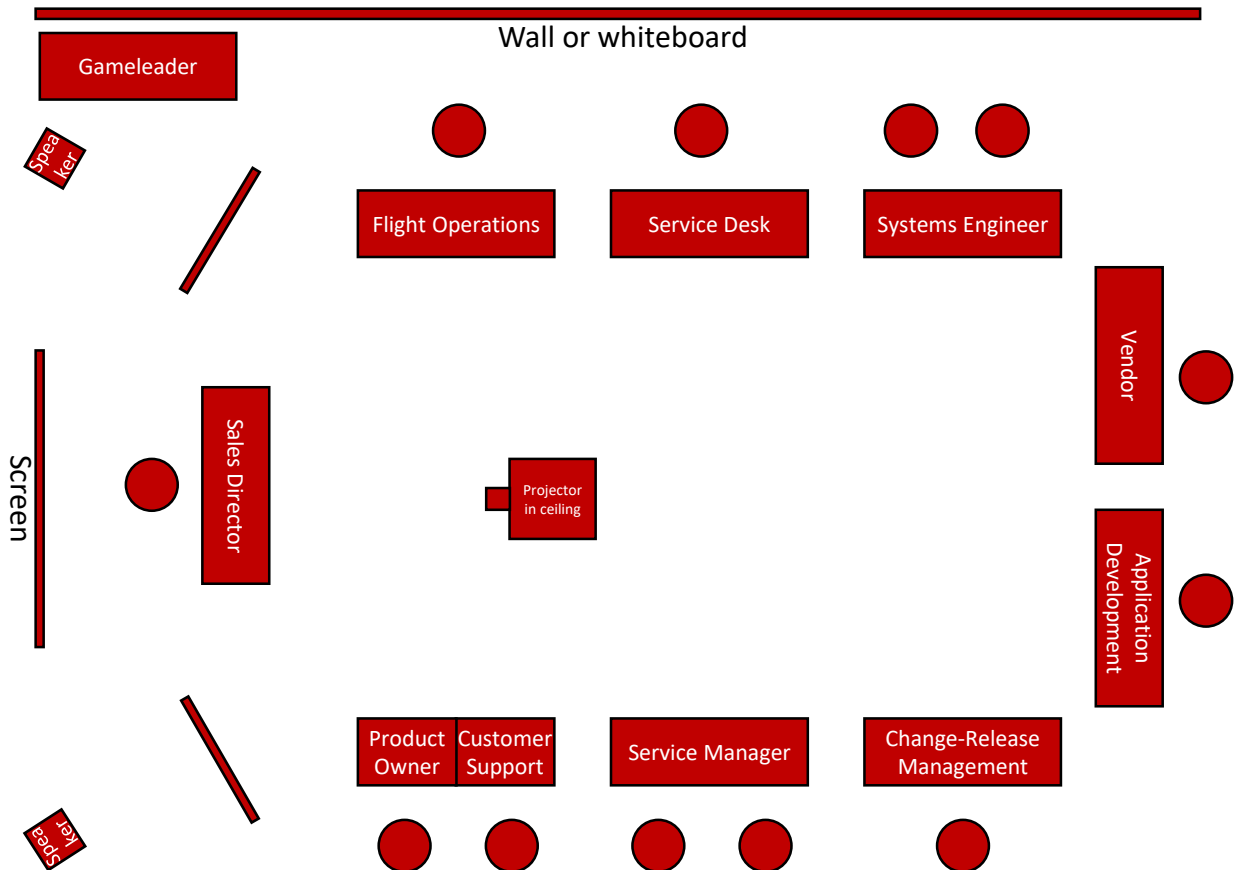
Wall or whiteboard

Gameleader

Speaker

Flight Operations

Service Desk

Systems Engineer

Vendor

Screen

Sales Director

Projector in ceiling

Application Development

Product Owner

Customer Support

Service Manager

Change-Release Management

Speaker